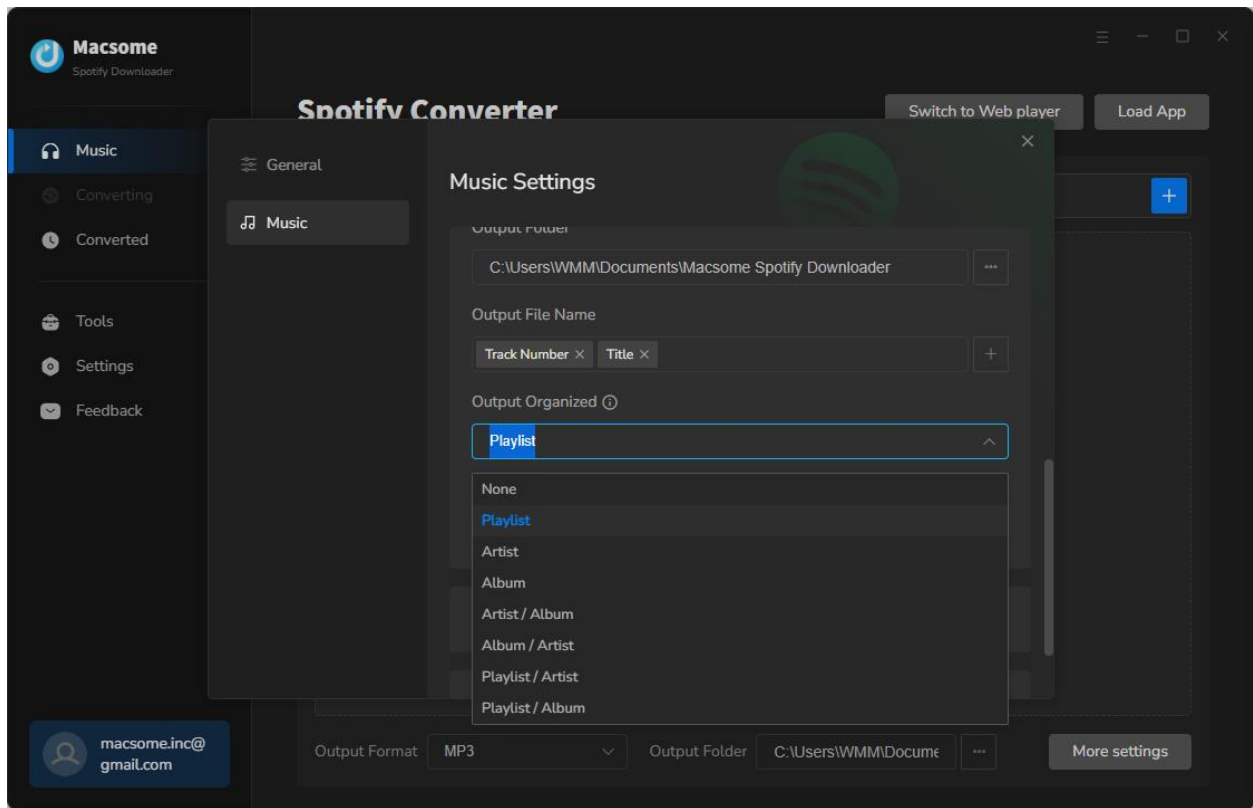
Macsome
Spotify Downloader

Music
Converting
Converted

Tools
Settings
Feedback

macsome.inc@gmail.com

Spotify Converter

Switch to Web player

Load App

General

Music

Music Settings

Output Folder

C:\Users\WMM\Documents\Macsome Spotify Downloader

...

Output File Name

Track Number ×

Title ×

+

Output Organized ⓘ

Playlist

None
Playlist
Artist
Album
Artist / Album
Album / Artist
Playlist / Artist
Playlist / Album

Output Format

MP3

Output Folder

C:\Users\WMM\Docume

...

More settings